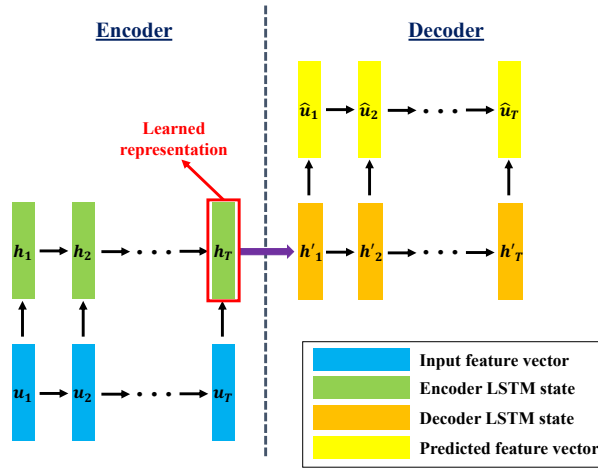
Encoder

Decoder

Learned representation

$\hat{u}_1$ $\hat{u}_2$ $\hat{u}_T$

$h_1$ $h_2$ $h_T$

$h'_1$ $h'_2$ $h'_T$

$u_1$ $u_2$ $u_T$

Input feature vector
Encoder LSTM state
Decoder LSTM state
Predicted feature vector